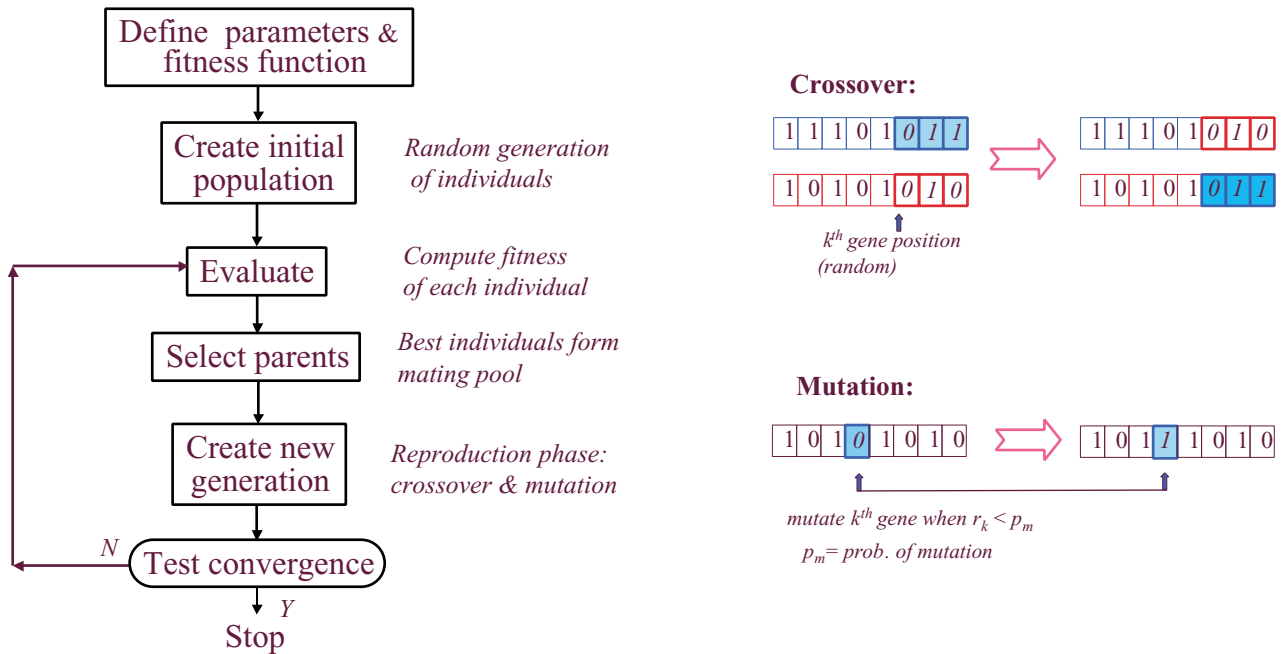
Define parameters & fitness function

Create initial population

Random generation of individuals

Evaluate

Compute fitness of each individual

Select parents

Best individuals form mating pool

Create new generation

Reproduction phase: crossover & mutation

N

Test convergence

Y

Stop

Crossover:

| 1 | 1 | 1 | 0 | 1 | 0 | 1 | 1 |
|---|---|---|---|---|---|---|---|

| 1 | 0 | 1 | 0 | 1 | 0 | 1 | 0 |
|---|---|---|---|---|---|---|---|

| 1 | 1 | 1 | 0 | 1 | 0 | 1 | 0 |
|---|---|---|---|---|---|---|---|

| 1 | 0 | 1 | 0 | 1 | 0 | 1 | 1 |
|---|---|---|---|---|---|---|---|

$k^{th}$ gene position (random)

Mutation:

| 1 | 0 | 1 | 0 | 1 | 0 | 1 | 0 |
|---|---|---|---|---|---|---|---|

| 1 | 0 | 1 | 1 | 1 | 0 | 1 | 0 |
|---|---|---|---|---|---|---|---|

mutate $k^{th}$ gene when $r_k < p_m$

$p_m$= prob. of mutation